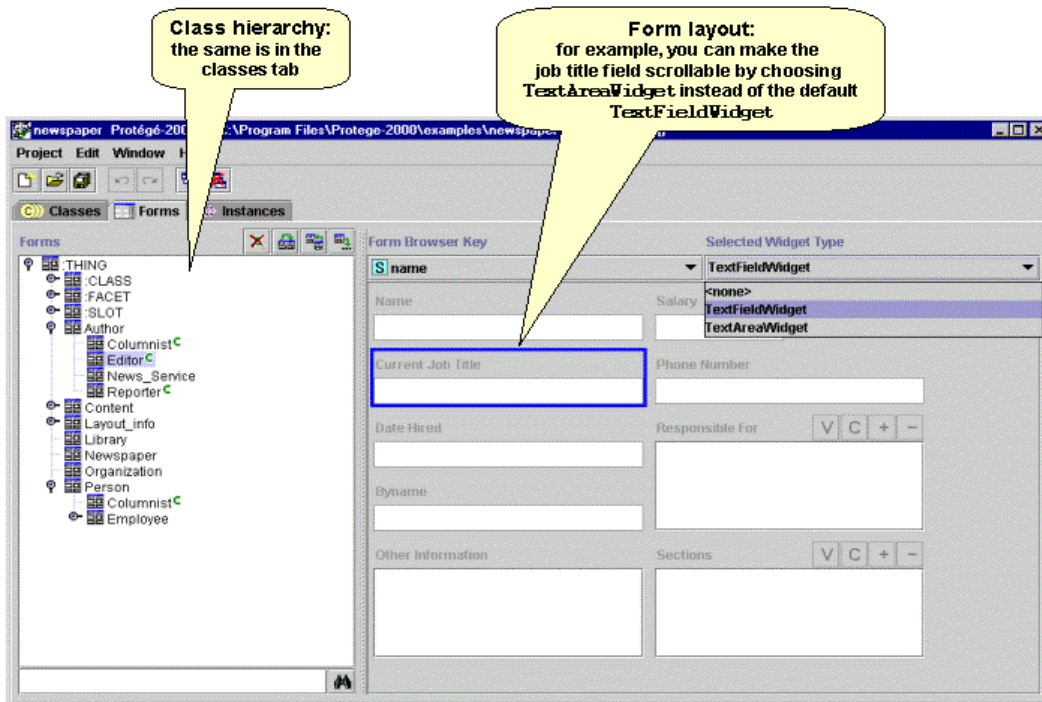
Class hierarchy:
the same is in the classes tab

Form layout:
for example, you can make the job title field scrollable by choosing TextAreaWidget instead of the default TextFieldWidget

newspaper Protégé-200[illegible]:\Program Files\Protege-2000\examples\newspape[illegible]

Project Edit Window H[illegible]

Classes Forms Instances

Forms

:THING
:CLASS
:FACET
:SLOT
Author
Columnist C
Editor C
News_Service
Reporter C
Content
Layout_info
Library
Newspaper
Organization
Person
Columnist C
Employee

Form Browser Key
S name

Selected Widget Type
TextFieldWidget
<none>
TextFieldWidget
TextAreaWidget

Name
Salary
Current Job Title
Phone Number
Date Hired
Responsible For
V C + −
Byname
Other Information
Sections
V C + −